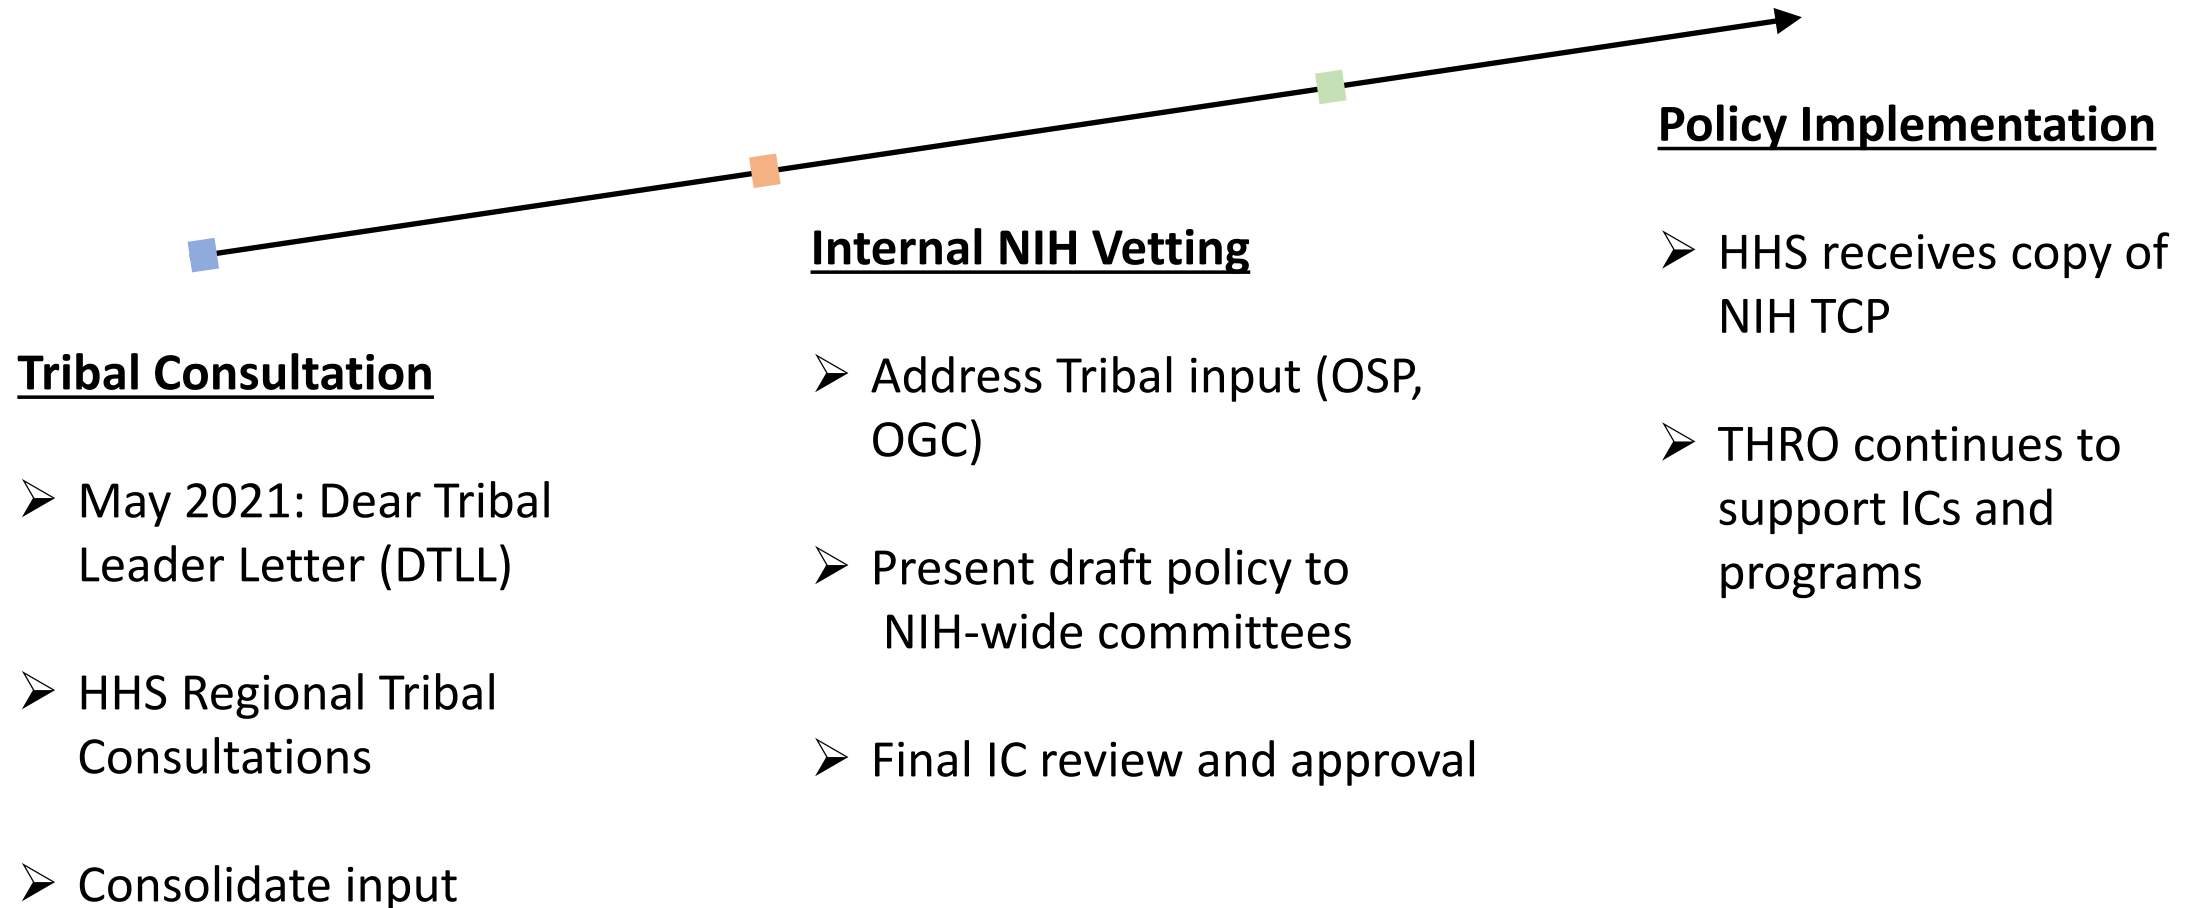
Tribal Consultation

➢ May 2021: Dear Tribal Leader Letter (DTLL)

➢ HHS Regional Tribal Consultations

➢ Consolidate input

Internal NIH Vetting

➢ Address Tribal input (OSP, OGC)

➢ Present draft policy to NIH-wide committees

➢ Final IC review and approval

Policy Implementation

➢ HHS receives copy of NIH TCP

➢ THRO continues to support ICs and programs